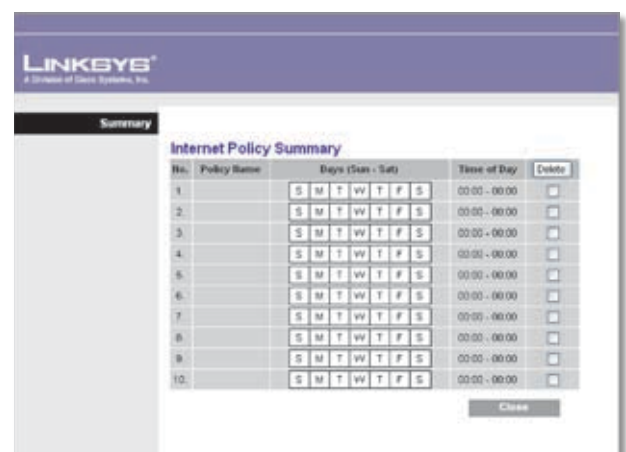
LINKSYS®
A Division of Cisco Systems, Inc.

Summary

Internet Policy Summary

| No. | Policy Name | Days (Sun - Sat) | Time of Day | Delete |
|---|---|---|---|---|
| 1. | | S M T W T F S | 00:00 - 00:00 | |
| 2. | | S M T W T F S | 00:00 - 00:00 | |
| 3. | | S M T W T F S | 00:00 - 00:00 | |
| 4. | | S M T W T F S | 00:00 - 00:00 | |
| 5. | | S M T W T F S | 00:00 - 00:00 | |
| 6. | | S M T W T F S | 00:00 - 00:00 | |
| 7. | | S M T W T F S | 00:00 - 00:00 | |
| 8. | | S M T W T F S | 00:00 - 00:00 | |
| 9. | | S M T W T F S | 00:00 - 00:00 | |
| 10. | | S M T W T F S | 00:00 - 00:00 | |

Close